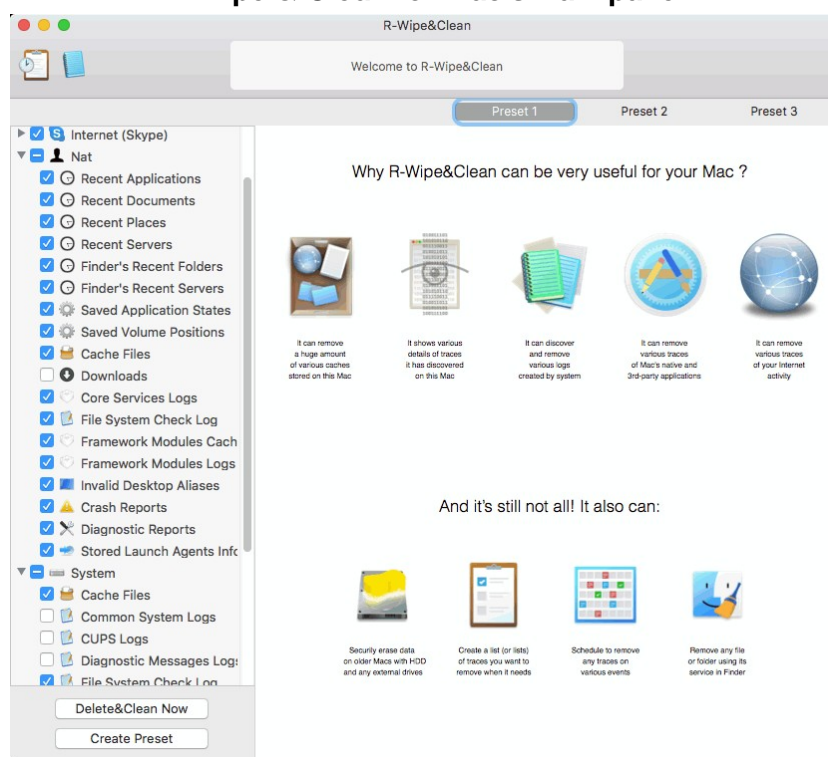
R-Wipe&Clean

Welcome to R-Wipe&Clean

Preset 1
Preset 2
Preset 3

Internet (Skype)
Nat
Recent Applications
Recent Documents
Recent Places
Recent Servers
Finder's Recent Folders
Finder's Recent Servers
Saved Application States
Saved Volume Positions
Cache Files
Downloads
Core Services Logs
File System Check Log
Framework Modules Cach
Framework Modules Logs
Invalid Desktop Aliases
Crash Reports
Diagnostic Reports
Stored Launch Agents Info
System
Cache Files
Common System Logs
CUPS Logs
Diagnostic Messages Logs
File System Check Log

Delete&Clean Now
Create Preset

Why R-Wipe&Clean can be very useful for your Mac ?

It can remove a huge amount of various caches stored on this Mac

It shows various details of traces it has discovered on this Mac

It can discover and remove various logs created by system

It can remove various traces of Mac's native and 3rd-party applications

It can remove various traces of your Internet activity

And it's still not all! It also can:

Securily erase data on older Macs with HDD and any external drives

Create a list (or lists) of traces you want to remove when it needs

Schedule to remove any traces on various events

Remove any file or folder using its service in Finder